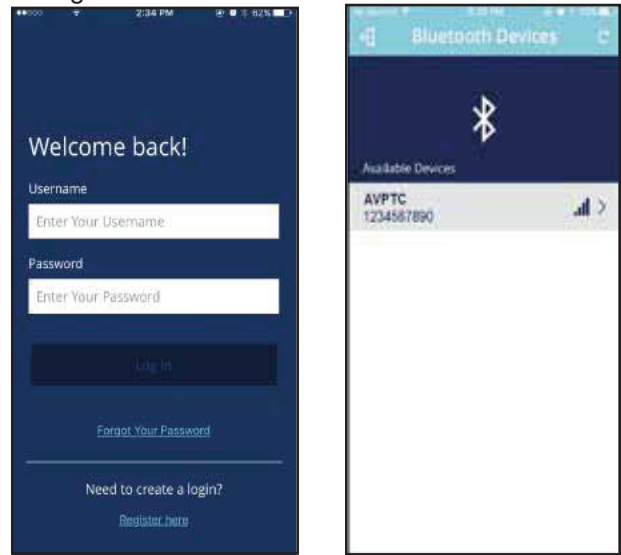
2:34 PM
82%

Welcome back!

Username

Enter Your Username

Password

Enter Your Password

Log In

Forgot Your Password

Need to create a login?

Register here

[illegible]

Bluetooth Devices

Available Devices

AVPTC
1234567890